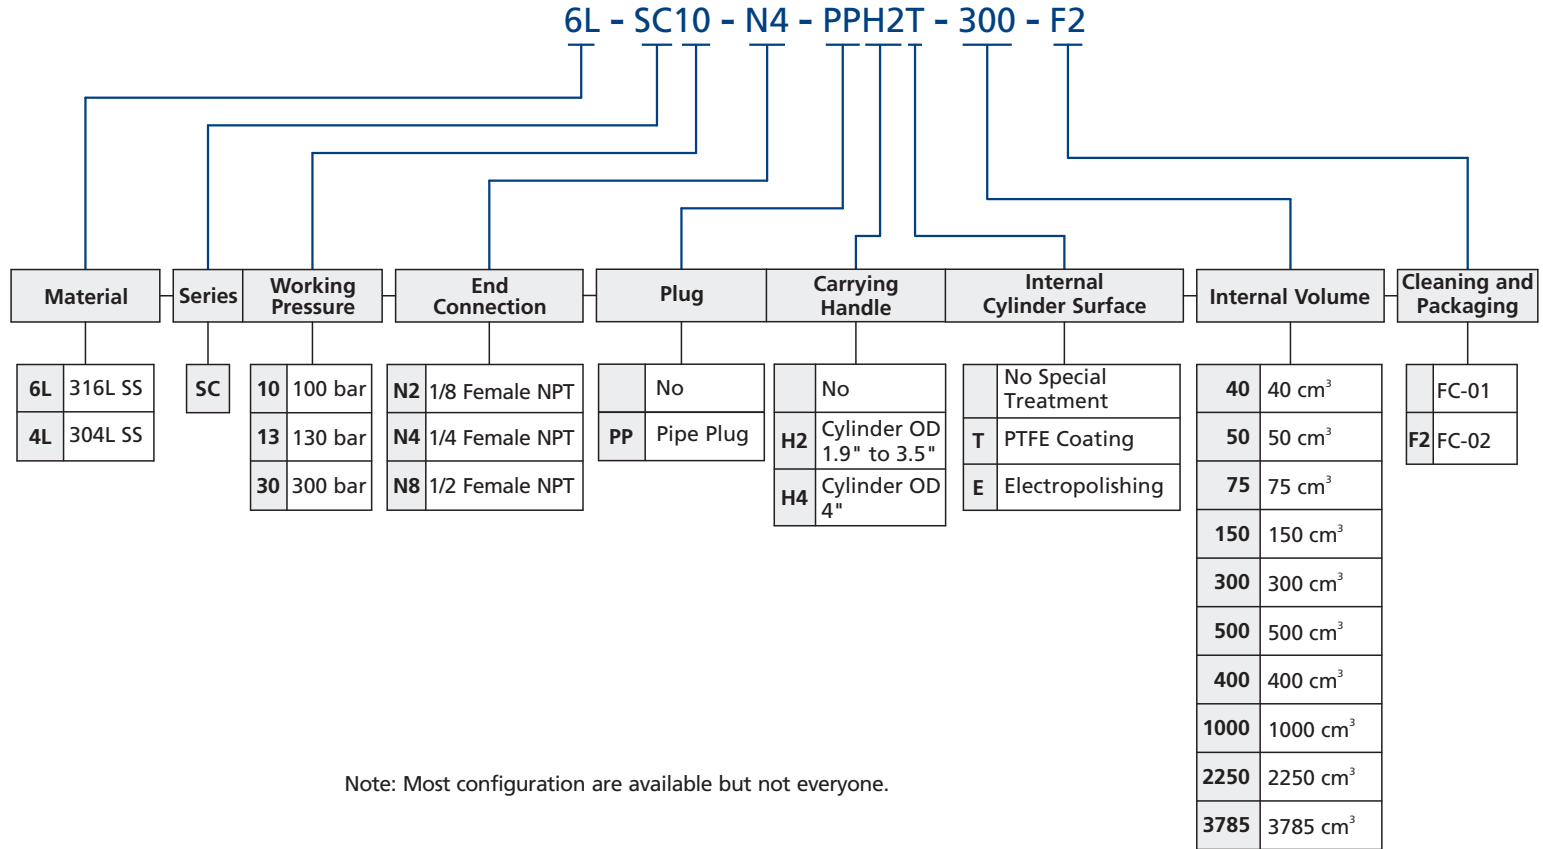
6L - SC10 - N4 - PPH2T - 300 - F2

Material

| 6L | 316L SS |
|---|---|
| 4L | 304L SS |

Series

| SC |
|---|

Working Pressure

| 10 | 100 bar |
|---|---|
| 13 | 130 bar |
| 30 | 300 bar |

End Connection

| N2 | 1/8 Female NPT |
|---|---|
| N4 | 1/4 Female NPT |
| N8 | 1/2 Female NPT |

Plug

| | No |
|---|---|
| PP | Pipe Plug |

Carrying Handle

| | No |
|---|---|
| H2 | Cylinder OD 1.9" to 3.5" |
| H4 | Cylinder OD 4" |

Internal Cylinder Surface

| | No Special Treatment |
|---|---|
| T | PTFE Coating |
| E | Electropolishing |

Internal Volume

| 40 | 40 cm$^3$ |
|---|---|
| 50 | 50 cm$^3$ |
| 75 | 75 cm$^3$ |
| 150 | 150 cm$^3$ |
| 300 | 300 cm$^3$ |
| 500 | 500 cm$^3$ |
| 400 | 400 cm$^3$ |
| 1000 | 1000 cm$^3$ |
| 2250 | 2250 cm$^3$ |
| 3785 | 3785 cm$^3$ |

Cleaning and Packaging

| | FC-01 |
|---|---|
| F2 | FC-02 |

Note: Most configuration are available but not everyone.